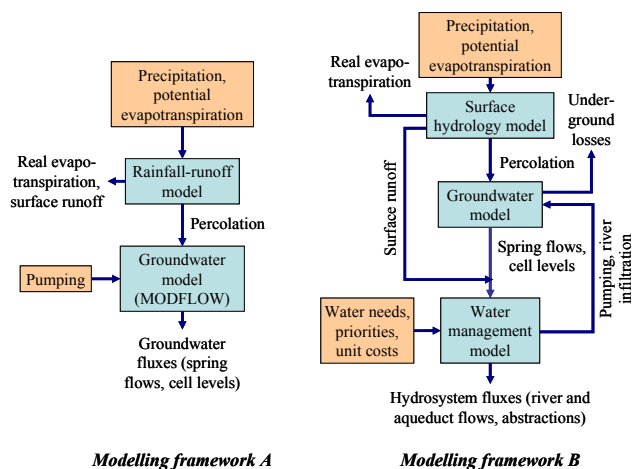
Precipitation, potential evapotranspiration

Real evapotranspiration, surface runoff

Rainfall-runoff model

Percolation

Pumping

Groundwater model (MODFLOW)

Groundwater fluxes (spring flows, cell levels)

Modelling framework A

Precipitation, potential evapotranspiration

Real evapotranspiration

Surface hydrology model

Underground losses

Surface runoff

Percolation

Groundwater model

Spring flows, cell levels

Pumping, river infiltration

Water needs, priorities, unit costs

Water management model

Hydrosystem fluxes (river and aqueduct flows, abstractions)

Modelling framework B